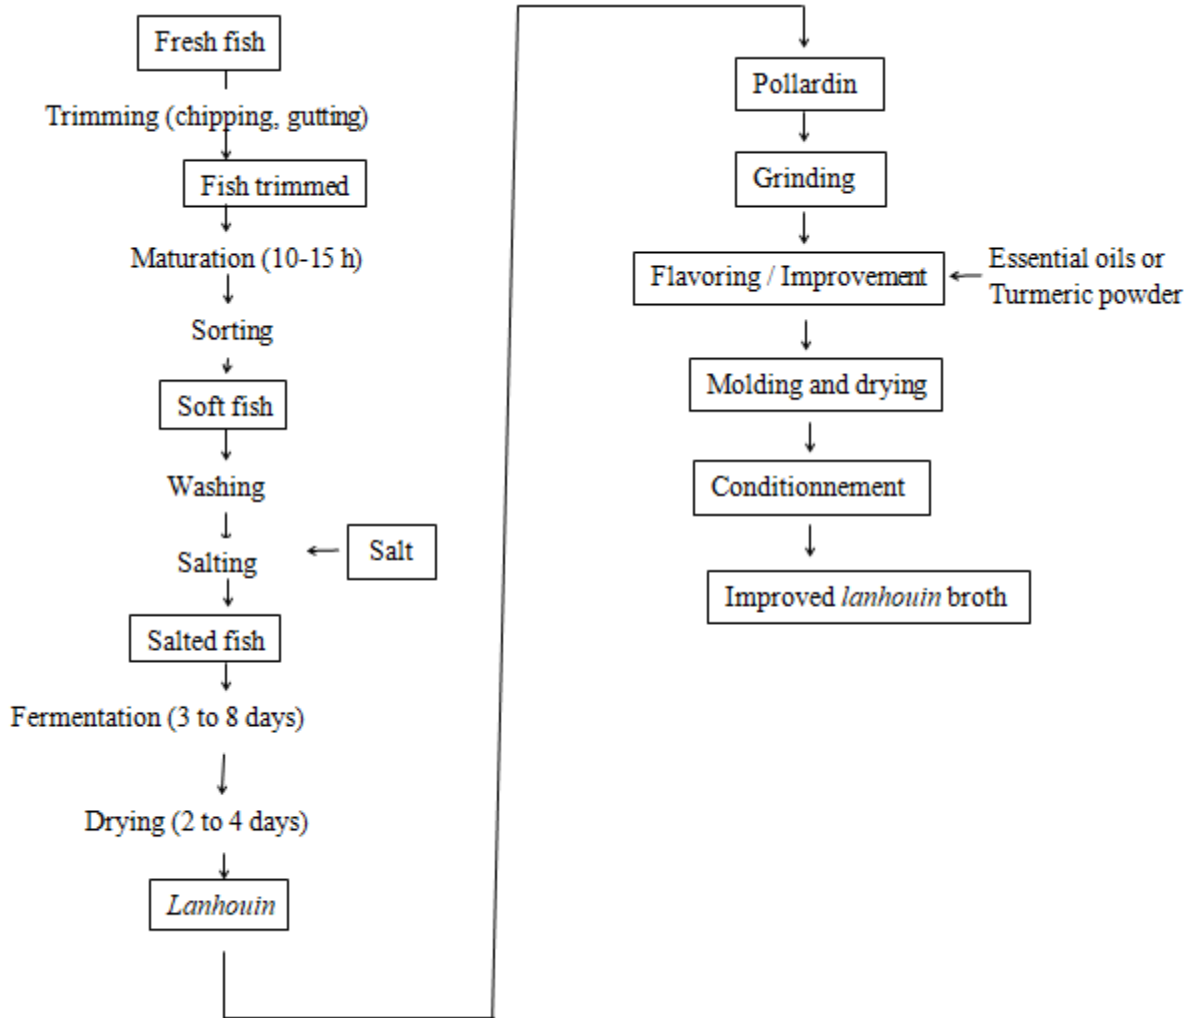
Fresh fish

Trimming (chipping, gutting)

Fish trimmed

Maturation (10-15 h)

Sorting

Soft fish

Washing

Salting

Salt

Salted fish

Fermentation (3 to 8 days)

Drying (2 to 4 days)

Lanhouin

Pollardin

Grinding

Flavoring / Improvement

Essential oils or Turmeric powder

Molding and drying

Conditionnement

Improved lanhouin broth